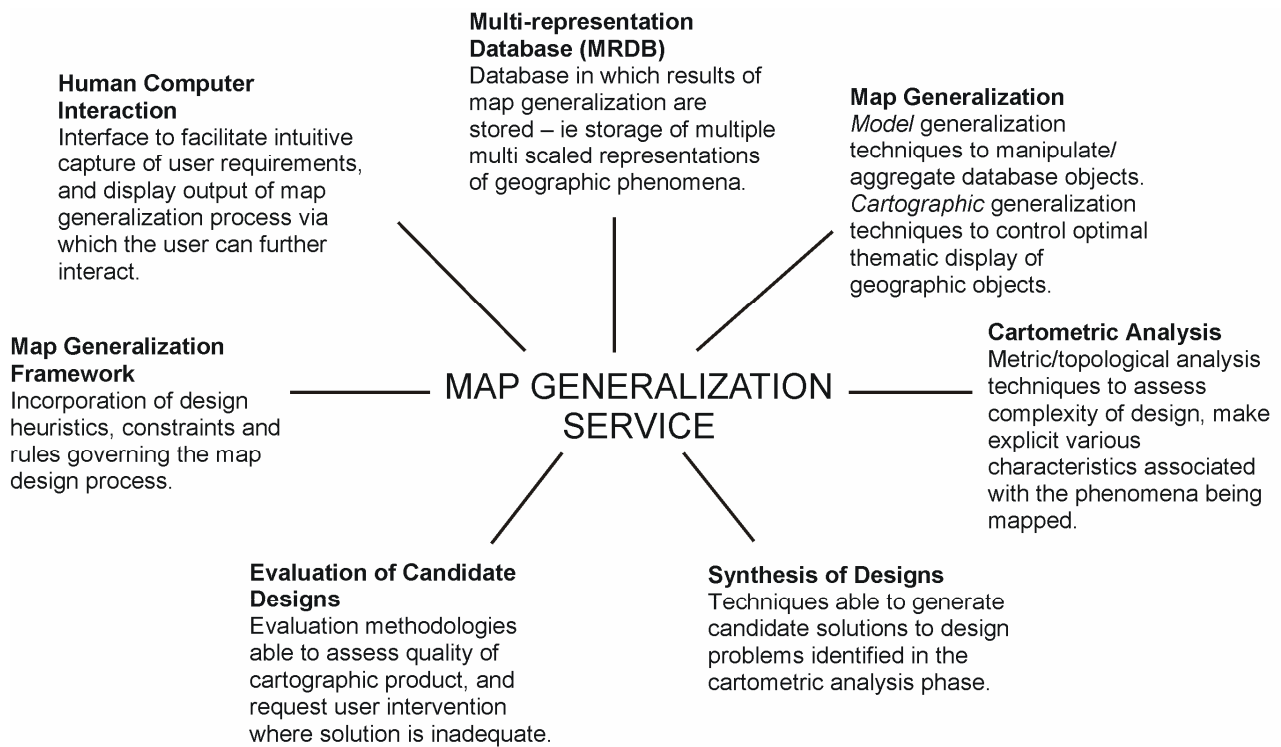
Multi-representation Database (MRDB)
Database in which results of map generalization are stored – ie storage of multiple multi scaled representations of geographic phenomena.

Human Computer Interaction
Interface to facilitate intuitive capture of user requirements, and display output of map generalization process via which the user can further interact.

Map Generalization
*Model* generalization techniques to manipulate/ aggregate database objects. *Cartographic* generalization techniques to control optimal thematic display of geographic objects.

Map Generalization Framework
Incorporation of design heuristics, constraints and rules governing the map design process.

MAP GENERALIZATION SERVICE

Cartometric Analysis
Metric/topological analysis techniques to assess complexity of design, make explicit various characteristics associated with the phenomena being mapped.

Evaluation of Candidate Designs
Evaluation methodologies able to assess quality of cartographic product, and request user intervention where solution is inadequate.

Synthesis of Designs
Techniques able to generate candidate solutions to design problems identified in the cartometric analysis phase.